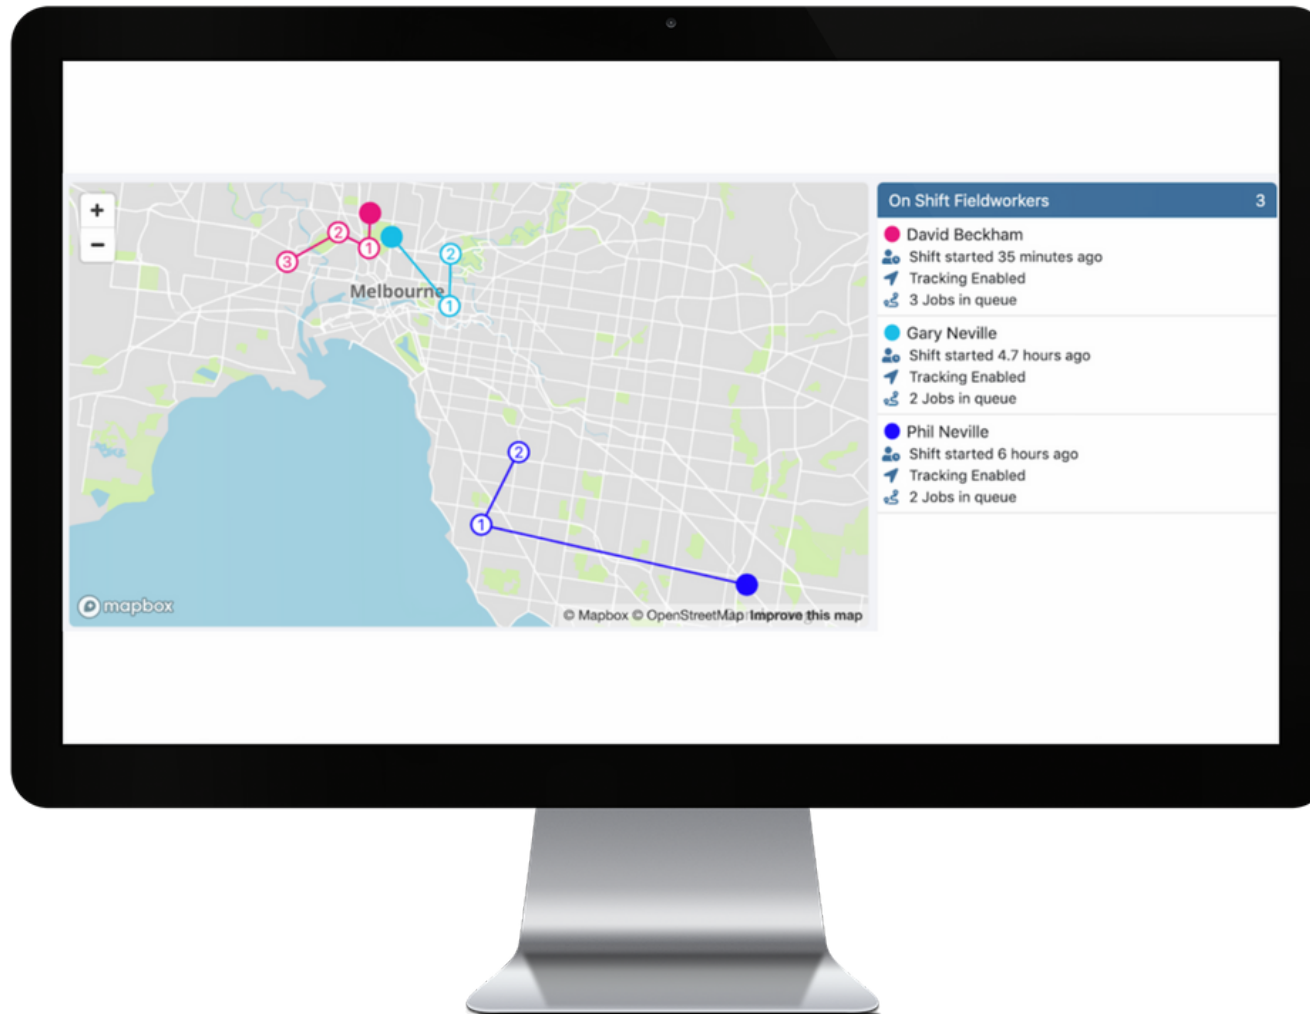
+
−
3
2
1
2
1
Melbourne
2
1
mapbox
© Mapbox © OpenStreetMap Improve this map

On Shift Fieldworkers 3

David Beckham
Shift started 35 minutes ago
Tracking Enabled
3 Jobs in queue

Gary Neville
Shift started 4.7 hours ago
Tracking Enabled
2 Jobs in queue

Phil Neville
Shift started 6 hours ago
Tracking Enabled
2 Jobs in queue